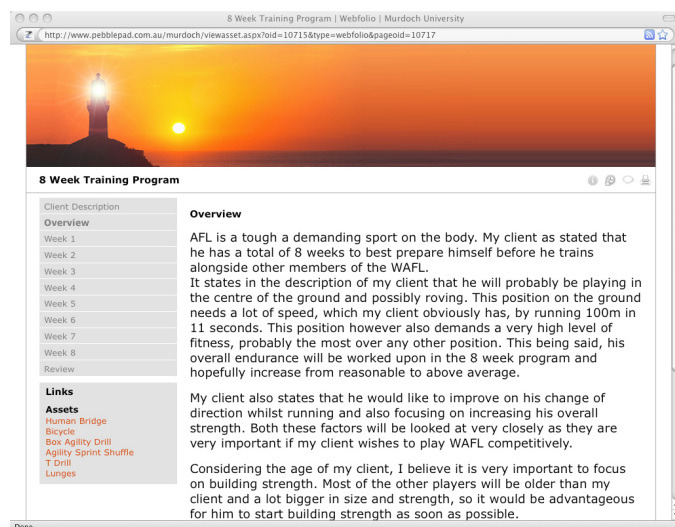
8 Week Training Program | Webfolio | Murdoch University

http://www.pebblepad.com.au/murdoch/viewasset.aspx?oid=10715&type=webfolio&pageoid=10717

8 Week Training Program

Client Description
Overview
Week 1
Week 2
Week 3
Week 4
Week 5
Week 6
Week 7
Week 8
Review

Links

Assets
Human Bridge
Bicycle
Box Agility Drill
Agility Sprint Shuffle
T Drill
Lunges

Overview

AFL is a tough a demanding sport on the body. My client as stated that he has a total of 8 weeks to best prepare himself before he trains alongside other members of the WAFL.
It states in the description of my client that he will probably be playing in the centre of the ground and possibly roving. This position on the ground needs a lot of speed, which my client obviously has, by running 100m in 11 seconds. This position however also demands a very high level of fitness, probably the most over any other position. This being said, his overall endurance will be worked upon in the 8 week program and hopefully increase from reasonable to above average.

My client also states that he would like to improve on his change of direction whilst running and also focusing on increasing his overall strength. Both these factors will be looked at very closely as they are very important if my client wishes to play WAFL competitively.

Considering the age of my client, I believe it is very important to focus on building strength. Most of the other players will be older than my client and a lot bigger in size and strength, so it would be advantageous for him to start building strength as soon as possible.

Done